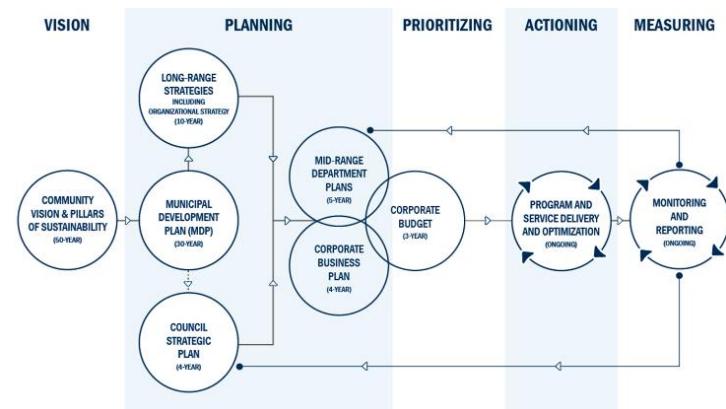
VISION

PLANNING

PRIORITIZING

ACTIONING

MEASURING

LONG-RANGE STRATEGIES INCLUDING ORGANIZATIONAL STRATEGY (10-YEAR)

COMMUNITY VISION & PILLARS OF SUSTAINABILITY (50-YEAR)

MUNICIPAL DEVELOPMENT PLAN (MDP) (30-YEAR)

COUNCIL STRATEGIC PLAN (4-YEAR)

MID-RANGE DEPARTMENT PLANS (5-YEAR)

CORPORATE BUSINESS PLAN (4-YEAR)

CORPORATE BUDGET (3-YEAR)

PROGRAM AND SERVICE DELIVERY AND OPTIMIZATION (ONGOING)

MONITORING AND REPORTING (ONGOING)